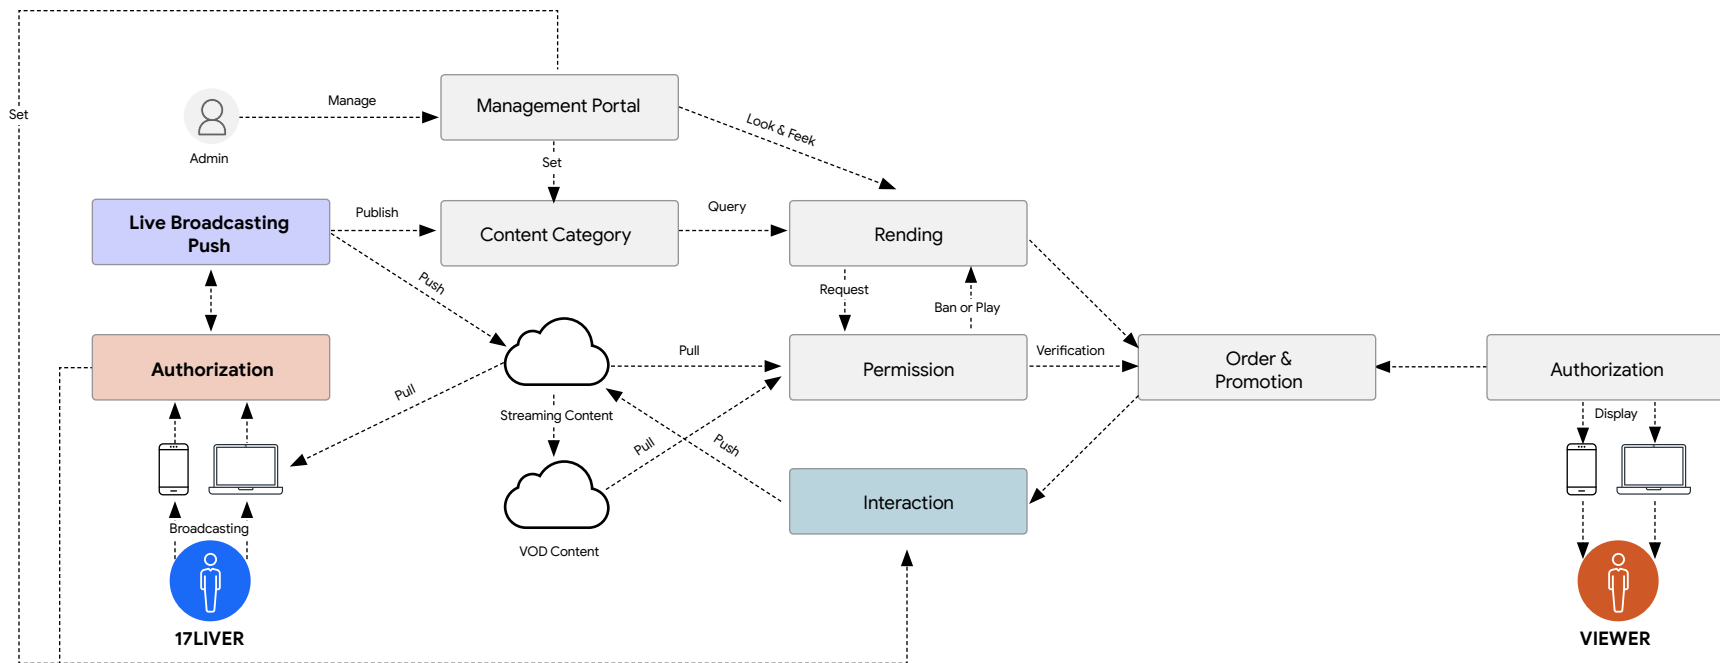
Set

Admin

Manage

Management Portal

Look & Feek

Set

Live Broadcasting Push

Publish

Content Category

Query

Rending

Push

Request

Ban or Play

Authorization

Pull

Pull

Permission

Verification

Order & Promotion

Authorization

Streaming Content

Display

Pull

Push

Interaction

Broadcasting

VOD Content

17LIVER

VIEWER